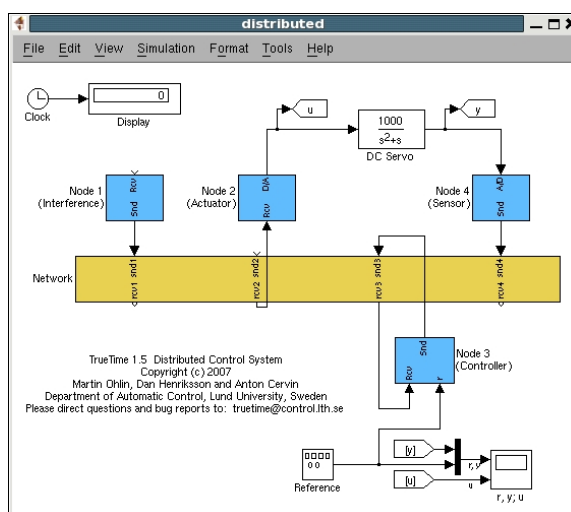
distributed

File Edit View Simulation Format Tools Help

Clock

0

Display

u

$\frac{1000}{s^2+s}$

DC Servo

y

Node 1 (Interference)

Rcv

Snd

Node 2 (Actuator)

D/A

Rcv

Node 4 (Sensor)

A/D

Snd

Network

snd1

rcv1

snd2

rcv2

snd3

rcv3

snd4

rcv4

TrueTime 1.5 Distributed Control System
Copyright (c) 2007
Martin Ohlin, Dan Henriksson and Anton Cervin
Department of Automatic Control, Lund University, Sweden
Please direct questions and bug reports to: truetime@control.lth.se

Snd

Rcv

r

Node 3 (Controller)

[y]

[u]

r, y

u

r, y; u

00

Reference